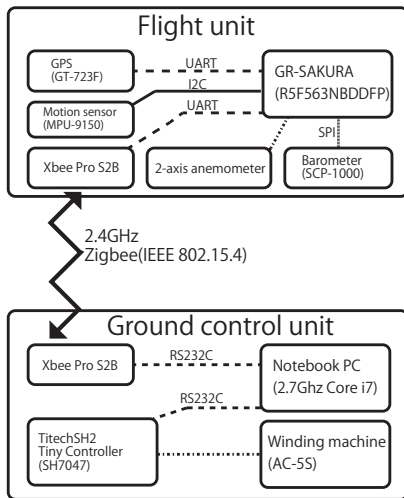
Flight unit

GPS
(GT-723F)

UART

GR-SAKURA
(R5F563NBDDFP)

I2C

Motion sensor
(MPU-9150)

UART

SPI

Xbee Pro S2B

2-axis anemometer

Barometer
(SCP-1000)

2.4GHz
Zigbee(IEEE 802.15.4)

Ground control unit

Xbee Pro S2B

RS232C

Notebook PC
(2.7Ghz Core i7)

RS232C

TitechSH2
Tiny Controller
(SH7047)

Winding machine
(AC-5S)